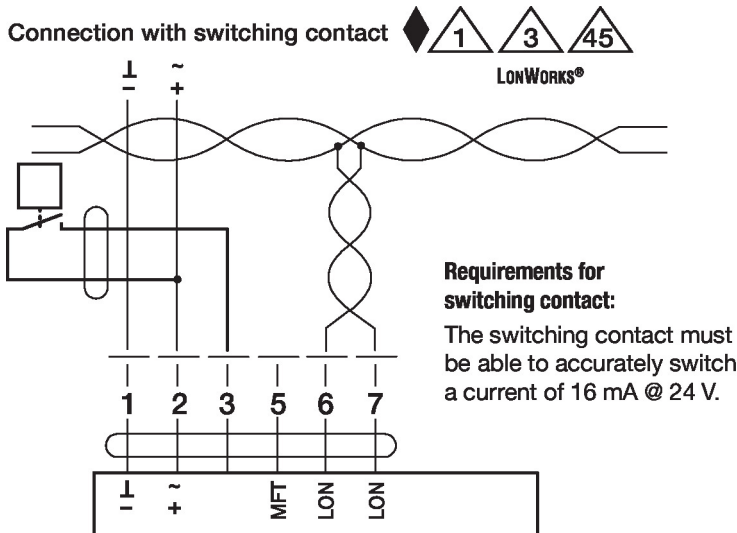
Connection with switching contact 1 3 45

LONWORKS®

⊥
–

~
+

Requirements for switching contact:

The switching contact must be able to accurately switch a current of 16 mA @ 24 V.

1 2 3 5 6 7

⊥
–

~
+

MFT

LON

LON